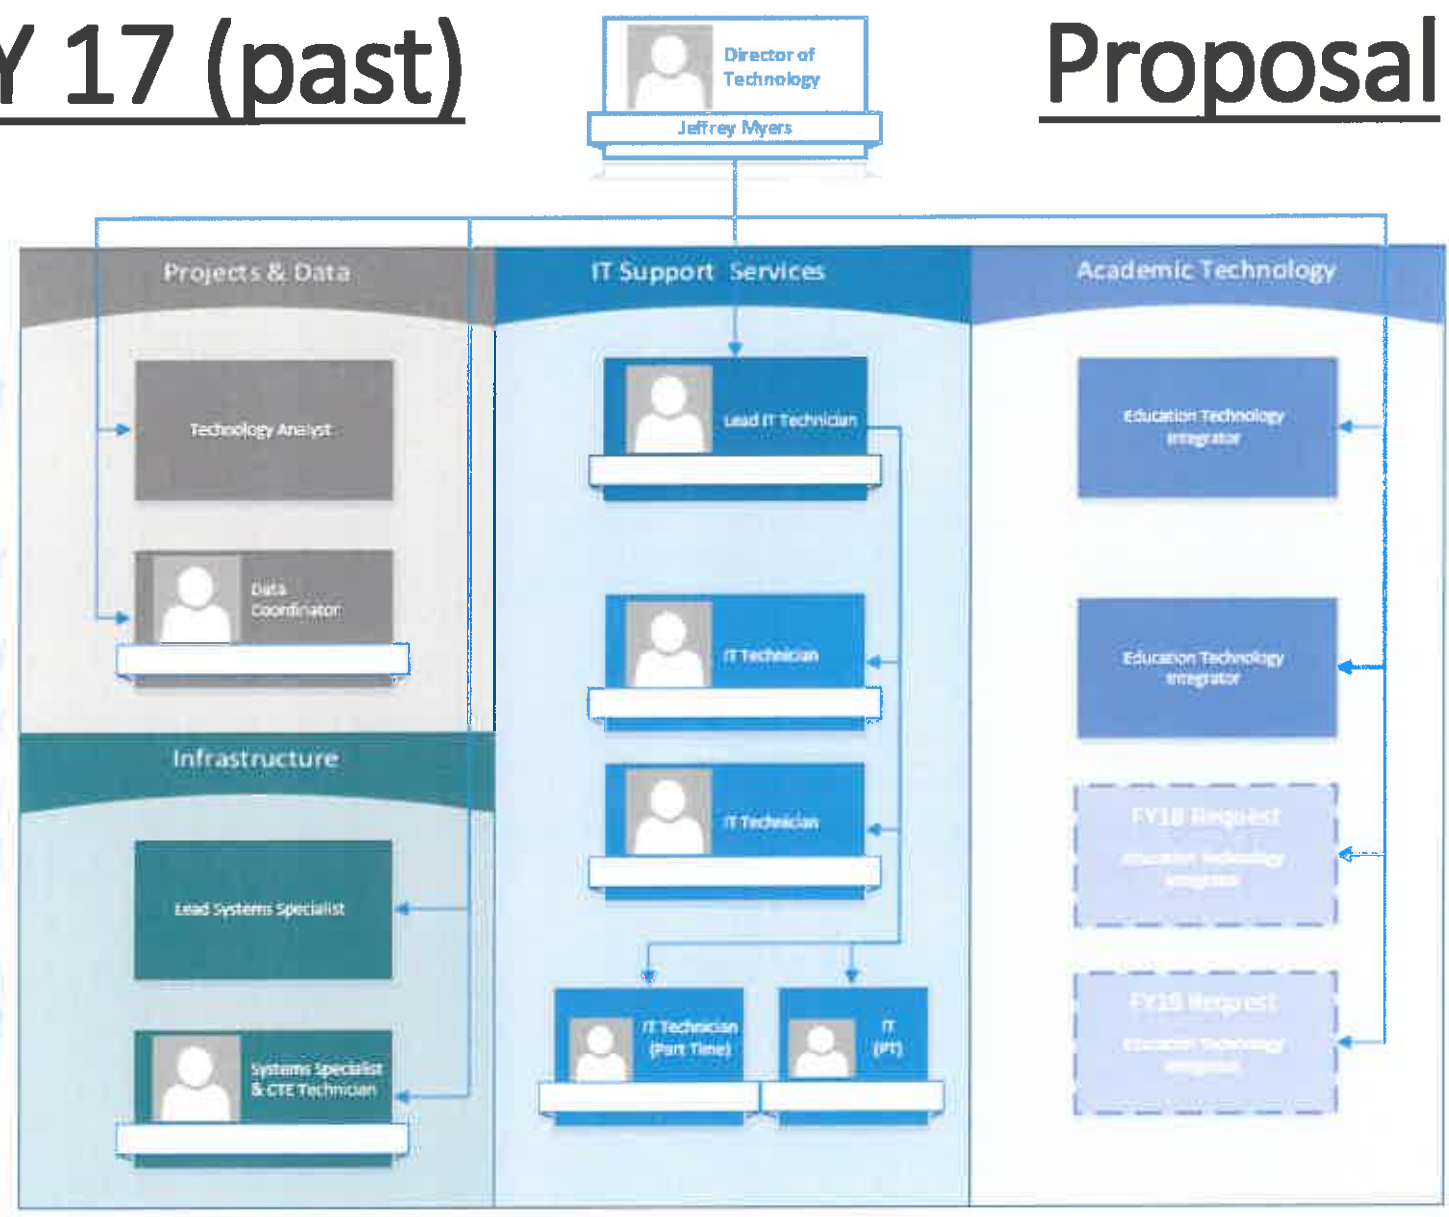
Y 17 (past)

Director of Technology

Jeffrey Myers

Proposal

Projects & Data

Technology Analyst

Data Coordinator

Infrastructure

Lead Systems Specialist

Systems Specialist & CTE Technician

IT Support Services

Lead IT Technician

IT Technician

IT Technician

IT Technician (Part Time)

IT (PT)

Academic Technology

Education Technology Integrator

Education Technology Integrator

FY18 Request

Education Technology Integrator

FY18 Request

Education Technology Integrator